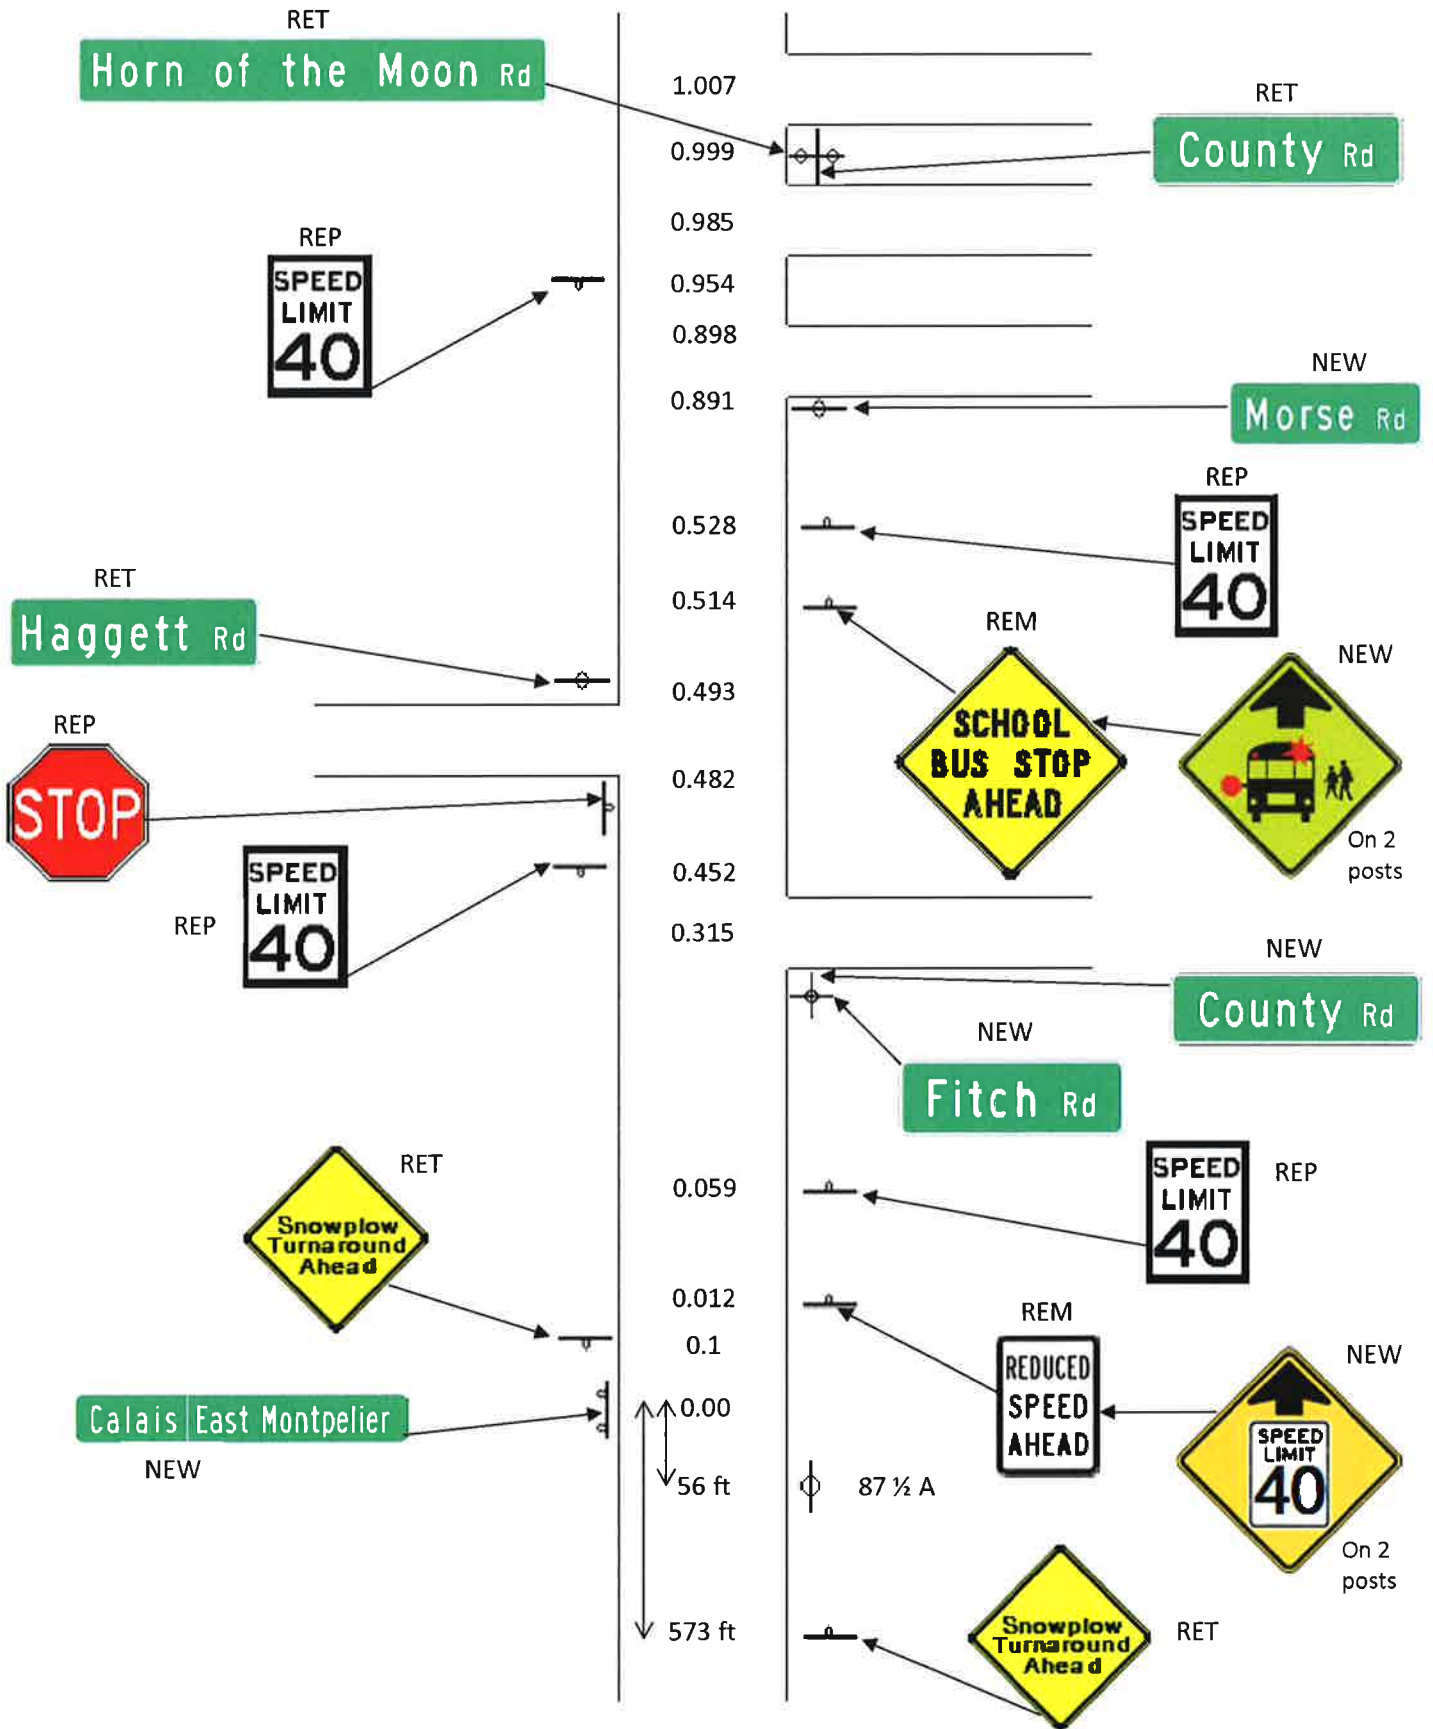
RET
Horn of the Moon Rd

1.007
0.999
RET
County Rd
0.985
REP
SPEED LIMIT 40
0.954
0.898
NEW
0.891
Morse Rd
REP
SPEED LIMIT 40
0.528
RET
0.514
Haggett Rd
REM
NEW
SCHOOL BUS STOP AHEAD
0.493
REP
STOP
0.482
On 2 posts
SPEED LIMIT 40
0.452
REP
0.315
NEW
County Rd
NEW
Fitch Rd
RET
SPEED LIMIT 40
REP
0.059
Snowplow Turnaround Ahead
0.012
REM
0.1
NEW
REDUCED SPEED AHEAD
Calais East Montpelier
0.00
SPEED LIMIT 40
NEW
56 ft
87 ½ A
On 2 posts
Snowplow Turnaround Ahead
573 ft
RET